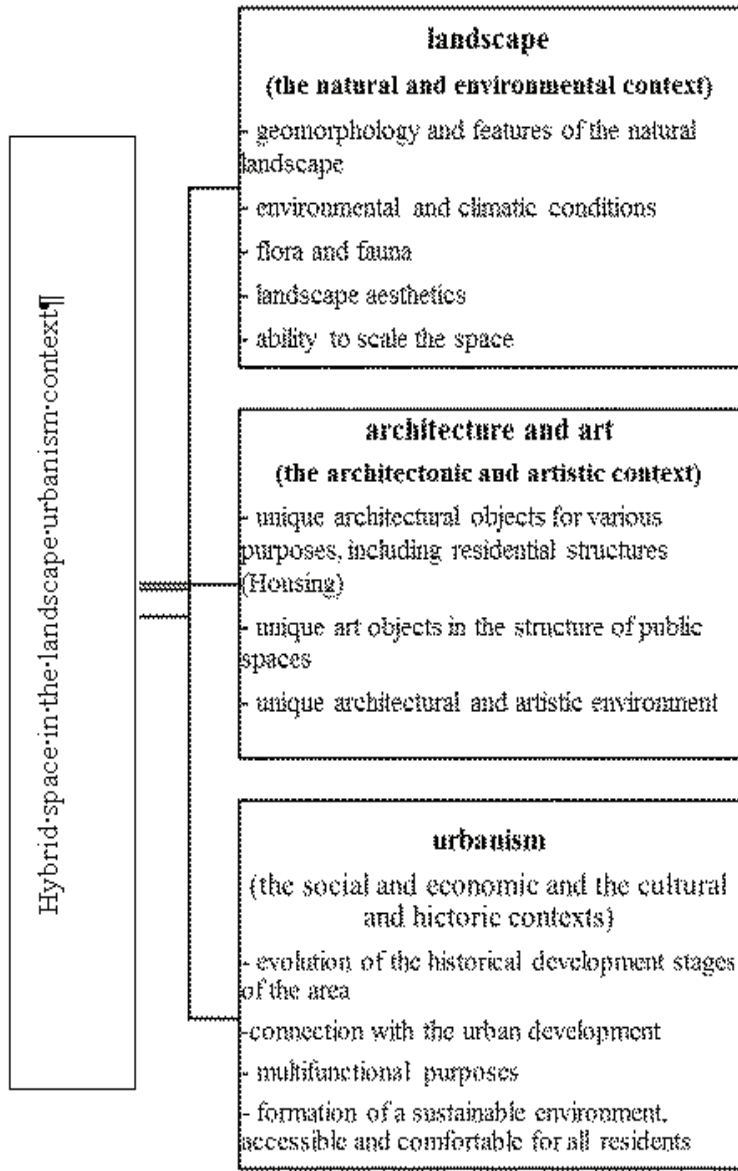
Hybrid·space·in·the·landscape·urbanism·context¶

landscape

(the natural and environmental context)

- geomorphology and features of the natural landscape

- environmental and climatic conditions

- flora and fauna

- landscape aesthetics

- ability to scale the space

architecture and art

(the architectonic and artistic context)

- unique architectural objects for various purposes, including residential structures (Housing)

- unique art objects in the structure of public spaces

- unique architectural and artistic environment

urbanism

(the social and economic and the cultural and hictoric contexts)

- evolution of the historical development stages of the area

-connection with the urban development

- multifunctional purposes

- formation of a sustainable environment, accessible and comfortable for all residents